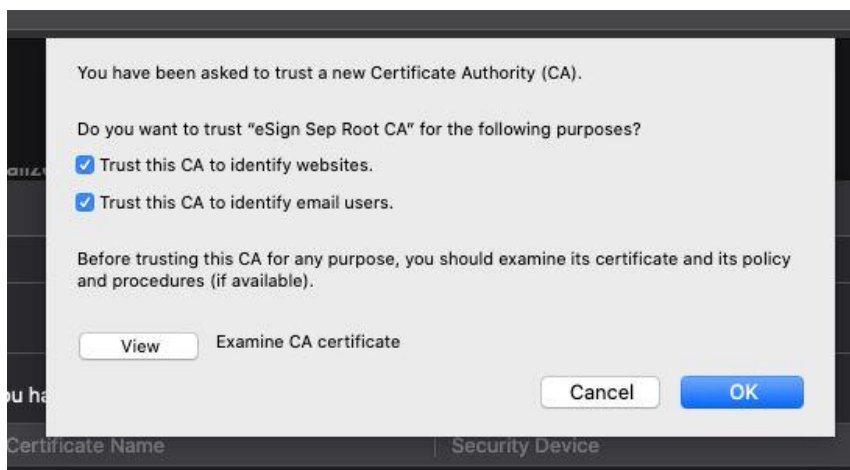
You have been asked to trust a new Certificate Authority (CA).

Do you want to trust “eSign Sep Root CA” for the following purposes?

Trust this CA to identify websites.

Trust this CA to identify email users.

Before trusting this CA for any purpose, you should examine its certificate and its policy and procedures (if available).

View

Examine CA certificate

Cancel

OK

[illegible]

u ha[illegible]

Certificate Name

Security Device